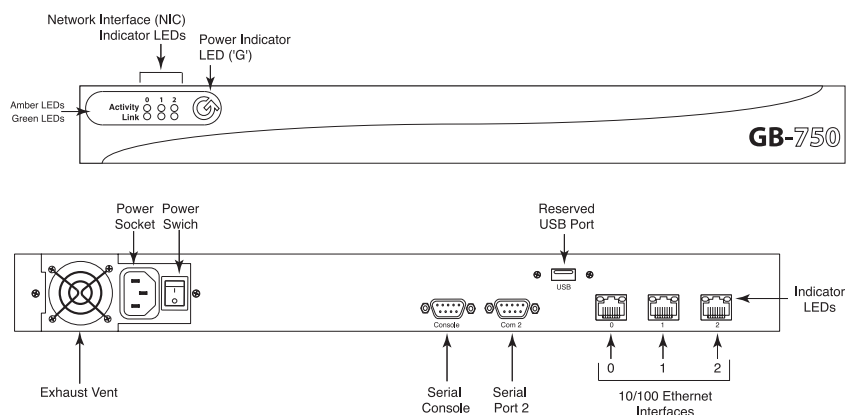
Network Interface (NIC) Indicator LEDs

Power Indicator LED ('G')

Amber LEDs
Green LEDs

Activity
Link

0 1 2

GB-750

Power Socket

Power Swich

Reserved USB Port

USB

Console

Com 2

0

1

2

Indicator LEDs

Exhaust Vent

Serial Console

Serial Port 2

0

1

2

10/100 Ethernet Interfaces